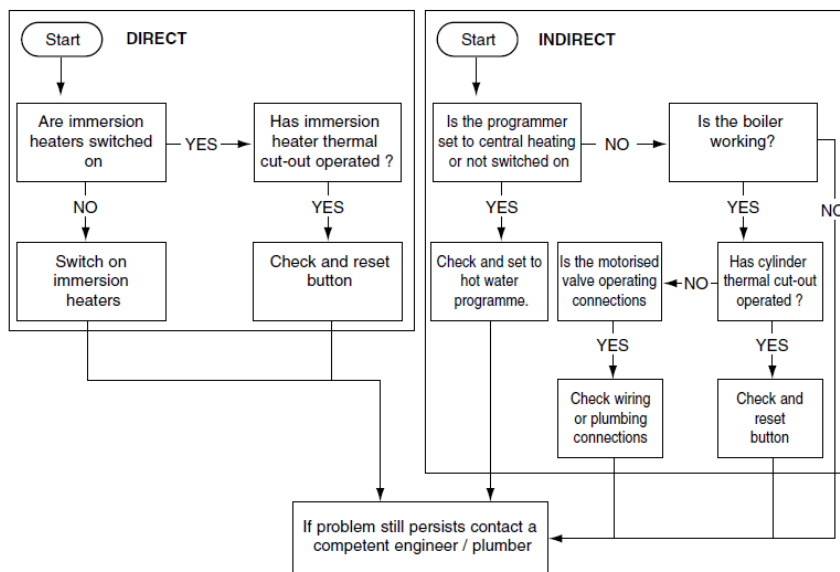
Start

DIRECT

Are immersion heaters switched on

YES

Has immersion heater thermal cut-out operated ?

NO

YES

Switch on immersion heaters

Check and reset button

Start

INDIRECT

Is the programmer set to central heating or not switched on

NO

Is the boiler working?

YES

YES

NC

Check and set to hot water programme.

Is the motorised valve operating connections

NO

Has cylinder thermal cut-out operated ?

YES

YES

Check wiring or plumbing connections

Check and reset button

If problem still persists contact a competent engineer / plumber